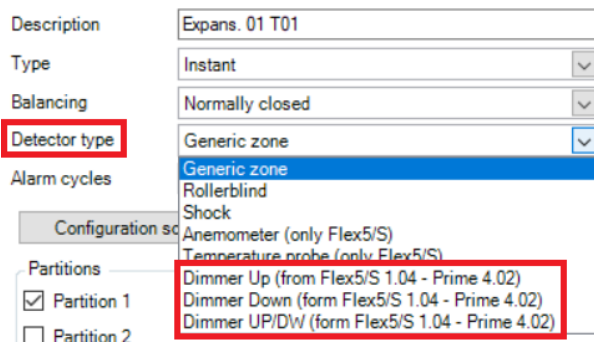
Description
Expans. 01 T01
Type
Instant
Balancing
Normally closed
Detector type
Generic zone
Alarm cycles
Generic zone
Rollerblind
Shock
Anemometer (only Flex5/S)
Temperature probe (only Flex5/S)
Configuration sc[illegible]
Dimmer Up (from Flex5/S 1.04 - Prime 4.02)
Dimmer Down (form Flex5/S 1.04 - Prime 4.02)
Dimmer UP/DW (form Flex5/S 1.04 - Prime 4.02)
Partitions
Partition 1
Partition 2